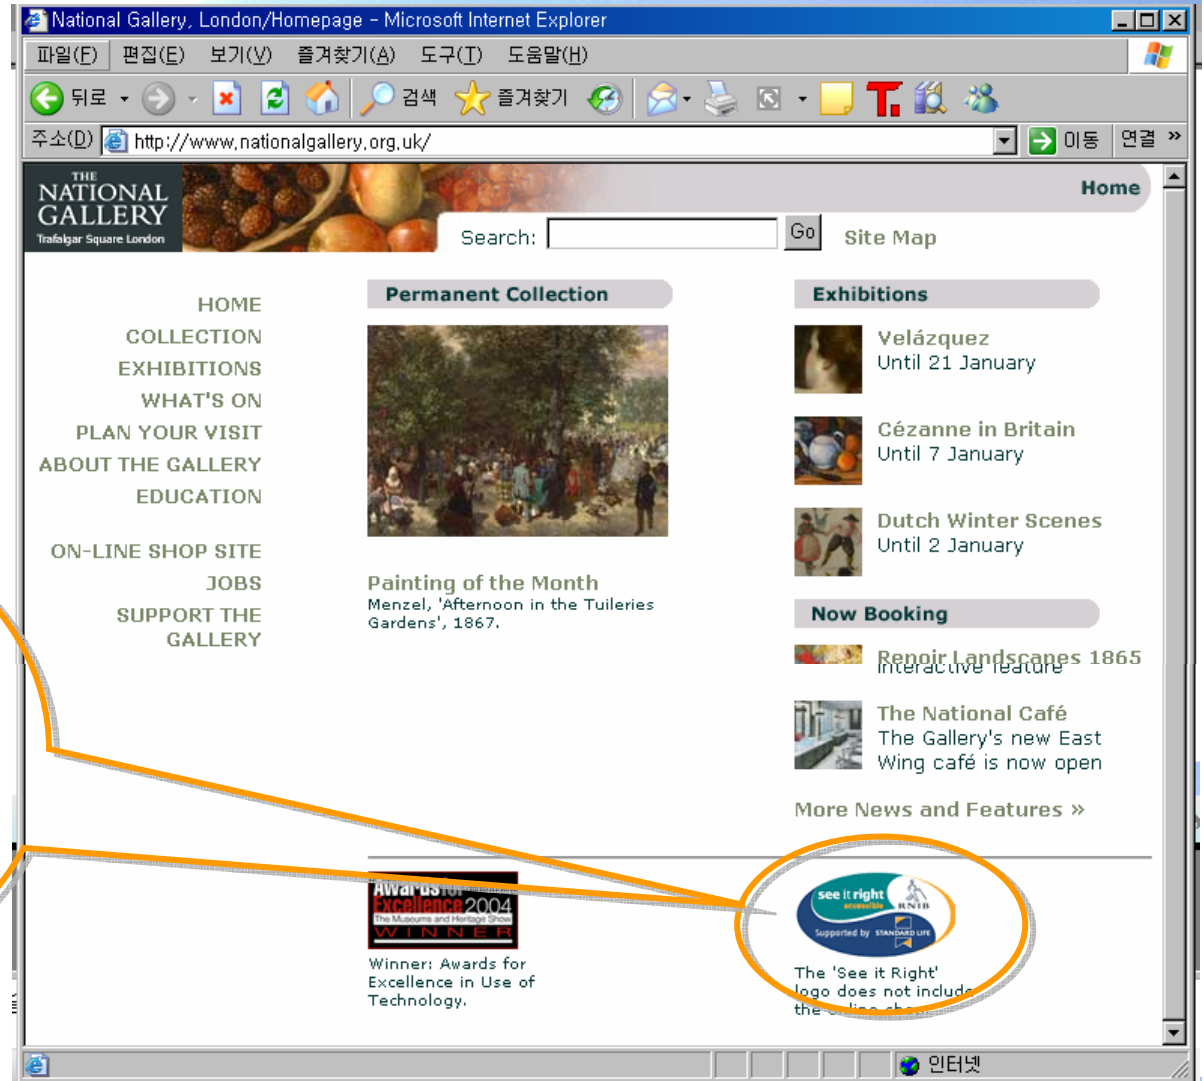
National Gallery, London/Homepage - Microsoft Internet Explorer

파일(F) 편집(E) 보기(V) 즐겨찾기(A) 도구(T) 도움말(H)

뒤로 검색 즐겨찾기

주소(D) http://www.nationalgallery.org.uk/ 이동 연결 »

THE NATIONAL GALLERY Trafalgar Square London

Home

Search: Go Site Map

HOME
COLLECTION
EXHIBITIONS
WHAT'S ON
PLAN YOUR VISIT
ABOUT THE GALLERY
EDUCATION

ON-LINE SHOP SITE
JOBS
SUPPORT THE GALLERY

Permanent Collection

Painting of the Month
Menzel, 'Afternoon in the Tuileries Gardens', 1867.

Exhibitions

Velázquez
Until 21 January

Cézanne in Britain
Until 7 January

Dutch Winter Scenes
Until 2 January

Now Booking

Renoir Landscapes 1865
Interactive feature

The National Café
The Gallery's new East Wing café is now open

More News and Features »

Awards for Excellence 2004 The Museums and Heritage Show WINNER

Winner: Awards for Excellence in Use of Technology.

see it right accessible RNIB Supported by STANDARD LIFE

The 'See it Right' logo does not include the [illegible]

인터넷